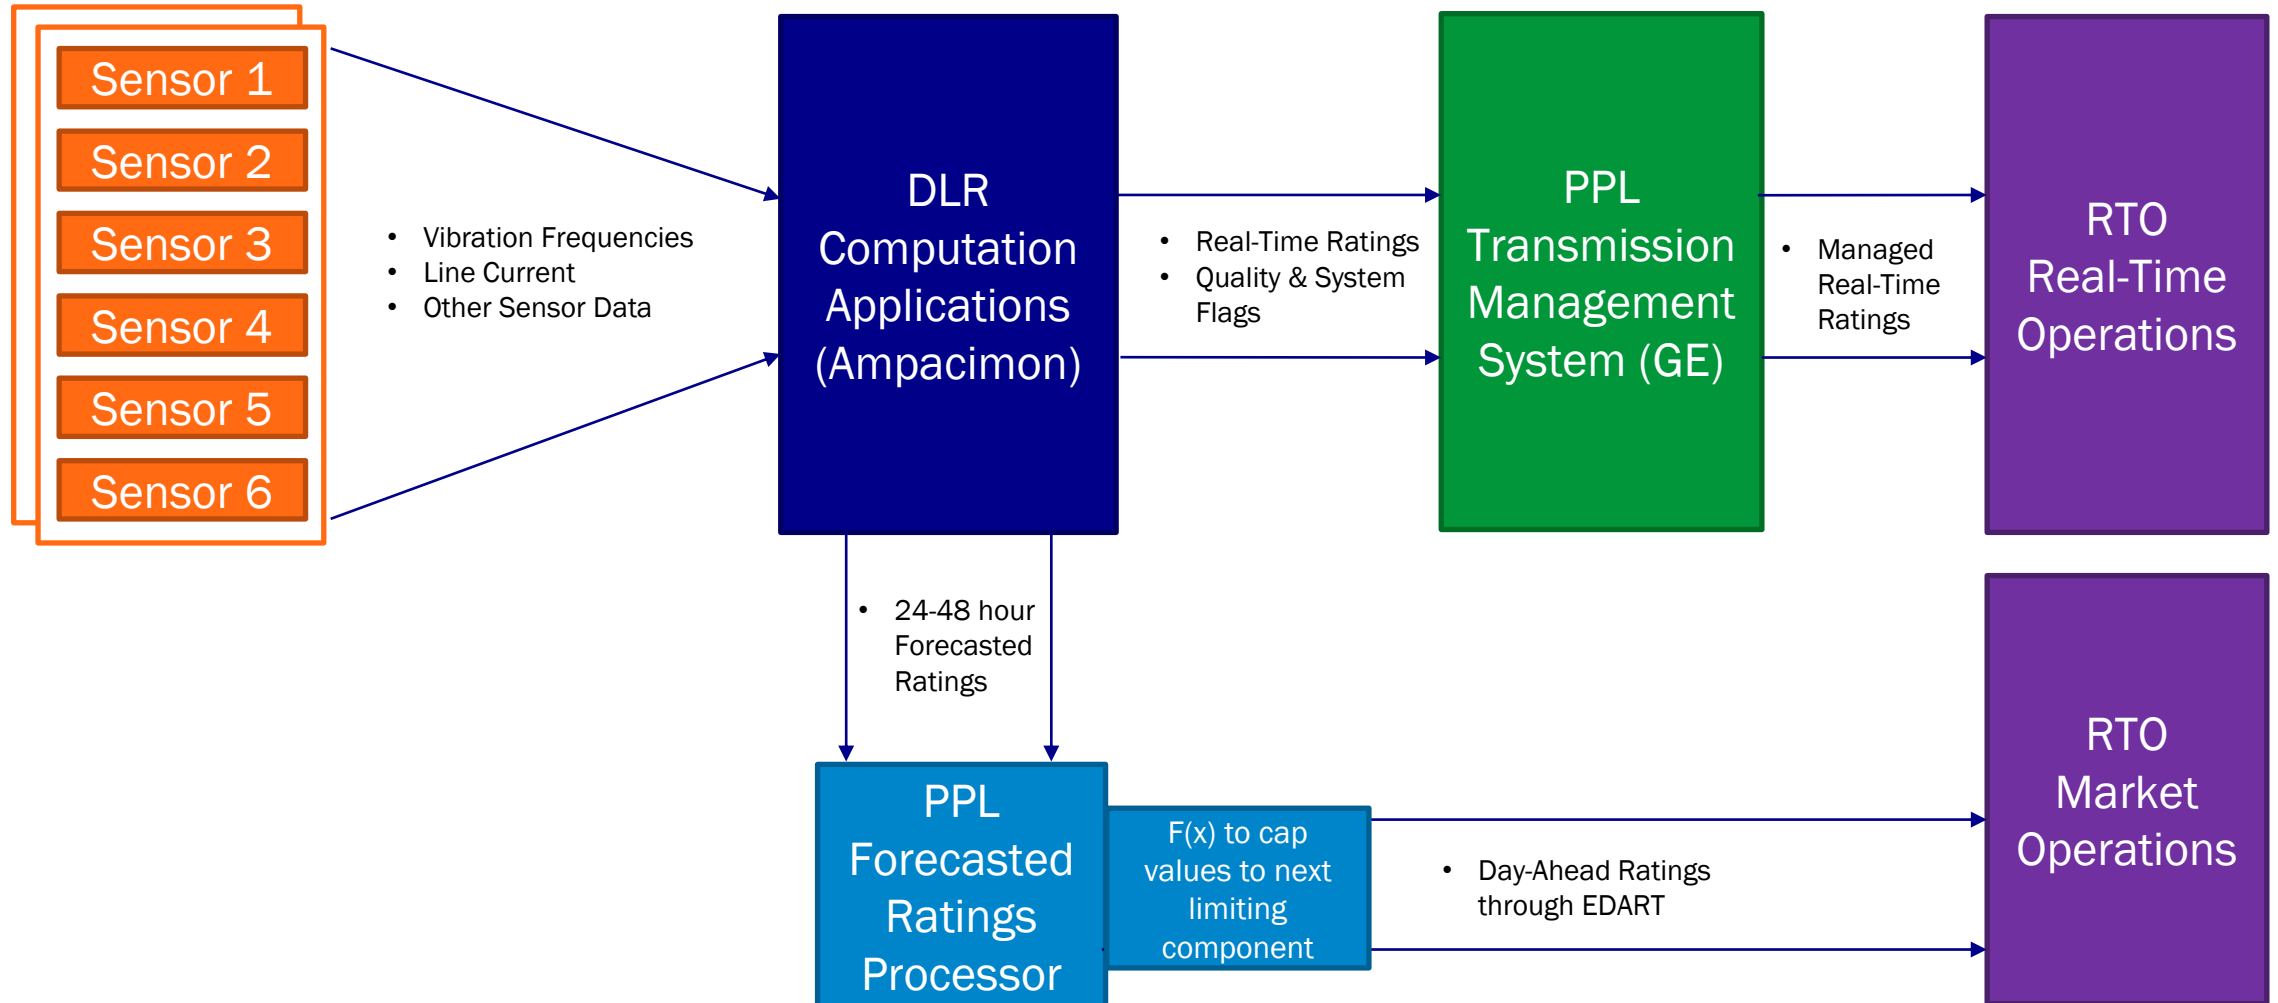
Sensor 1
Sensor 2
Sensor 3
Sensor 4
Sensor 5
Sensor 6

• Vibration Frequencies
• Line Current
• Other Sensor Data

DLR Computation Applications (Ampacimon)

• Real-Time Ratings
• Quality & System Flags

PPL Transmission Management System (GE)

• Managed Real-Time Ratings

RTO Real-Time Operations

• 24-48 hour Forecasted Ratings

PPL Forecasted Ratings Processor

F(x) to cap values to next limiting component

• Day-Ahead Ratings through EDART

RTO Market Operations